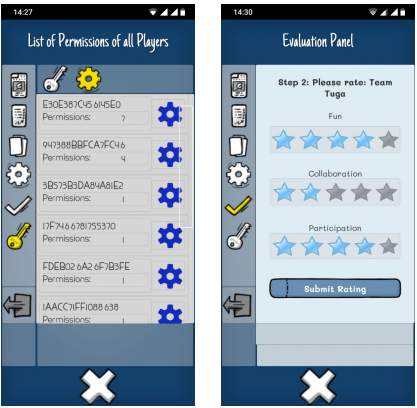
14:27

List of Permissions of all Players

E30E387C45 6145E0
Permissions: 7

947388BBFCA7FC46
Permissions: 4

3B573B3DA84A81E2
Permissions: 1

17F746 6781755370
Permissions: 1

FDEB02 6A2 6F7B3FE
Permissions: 1

1AACC7FF1088 638
Permissions: 1

14:30

Evaluation Panel

Step 2: Please rate: Team Tuga

Fun

Collaboration

Participation

Submit Rating